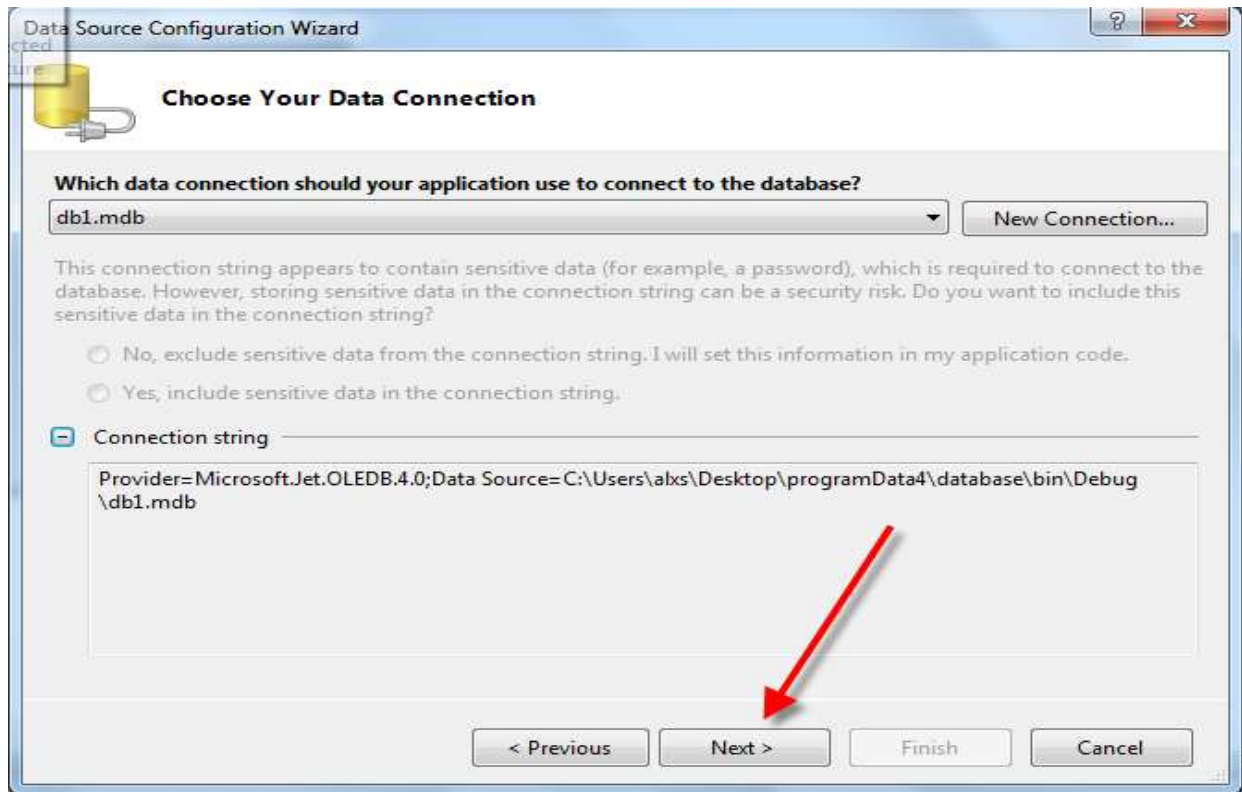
Data Source Configuration Wizard

cted
ure

?
X

Choose Your Data Connection

Which data connection should your application use to connect to the database?

db1.mdb

New Connection...

This connection string appears to contain sensitive data (for example, a password), which is required to connect to the database. However, storing sensitive data in the connection string can be a security risk. Do you want to include this sensitive data in the connection string?

No, exclude sensitive data from the connection string. I will set this information in my application code.

Yes, include sensitive data in the connection string.

Connection string

Provider=Microsoft.Jet.OLEDB.4.0;Data Source=C:\Users\alxs\Desktop\programData4\database\bin\Debug\db1.mdb

< Previous

Next >

Finish

Cancel